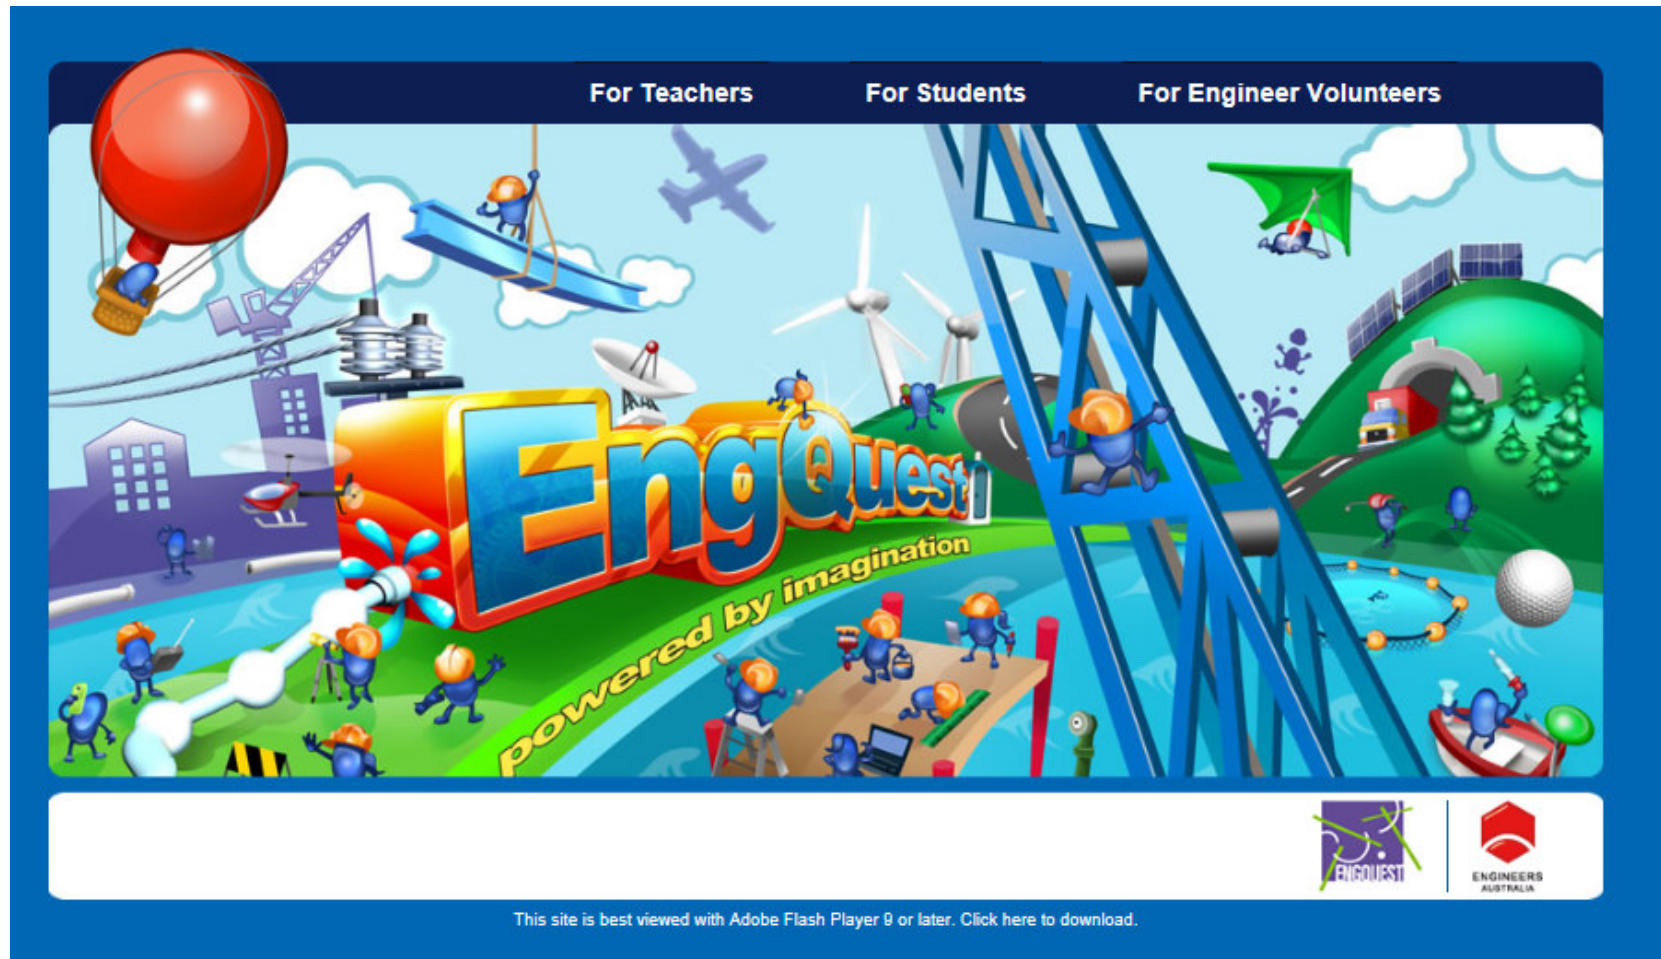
For Teachers For Students For Engineer Volunteers

EngQuest

powered by imagination

ENGQUEST

ENGINEERS AUSTRALIA

This site is best viewed with Adobe Flash Player 9 or later. Click here to download.